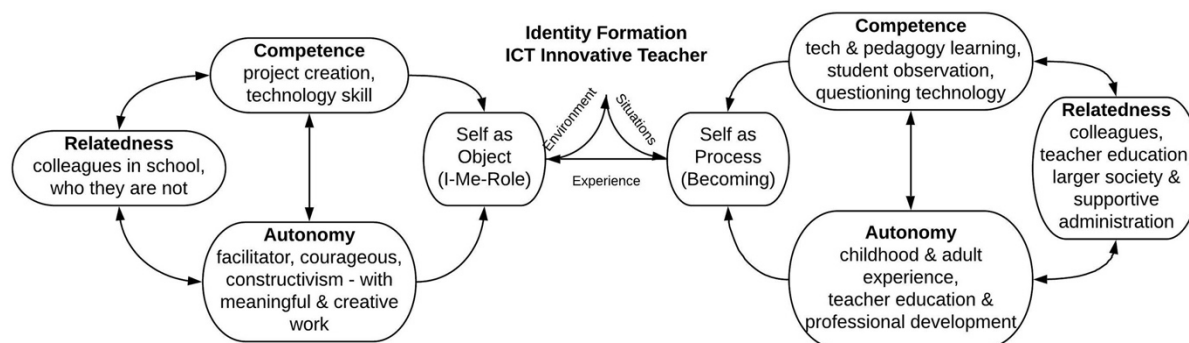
Identity Formation
ICT Innovative Teacher

Competence
project creation, technology skill

Relatedness
colleagues in school, who they are not

Autonomy
facilitator, courageous, constructivism - with meaningful & creative work

Self as Object (I-Me-Role)

Environment

Situations

Experience

Self as Process (Becoming)

Competence
tech & pedagogy learning, student observation, questioning technology

Relatedness
colleagues, teacher education larger society & supportive administration

Autonomy
childhood & adult experience, teacher education & professional development